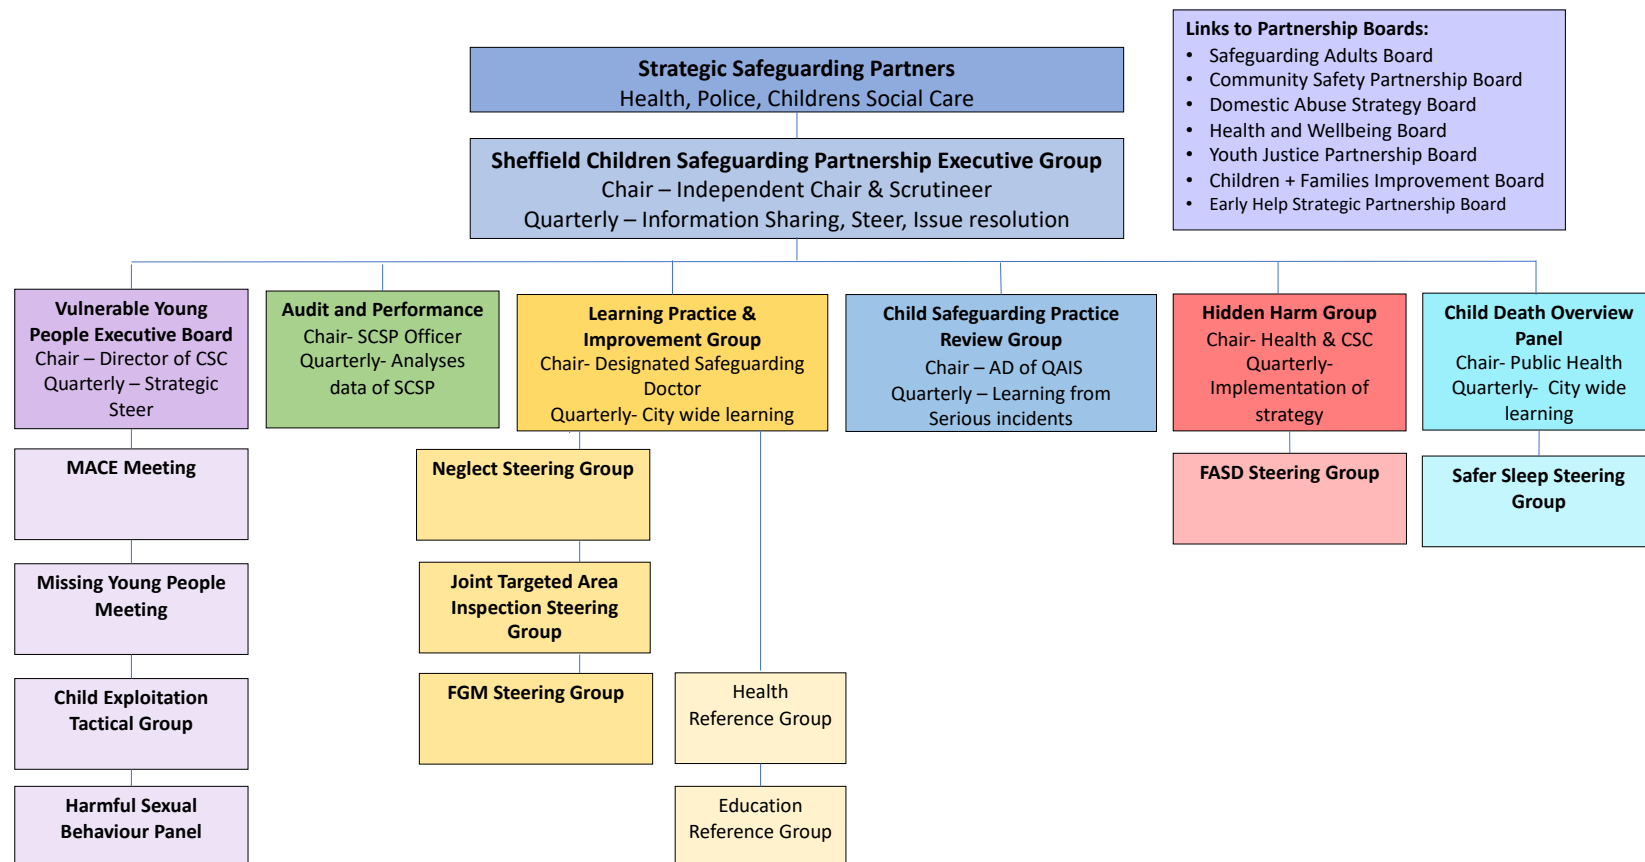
Strategic Safeguarding Partners
Health, Police, Childrens Social Care

Links to Partnership Boards:
- Safeguarding Adults Board
- Community Safety Partnership Board
- Domestic Abuse Strategy Board
- Health and Wellbeing Board
- Youth Justice Partnership Board
- Children + Families Improvement Board
- Early Help Strategic Partnership Board

Sheffield Children Safeguarding Partnership Executive Group
Chair – Independent Chair & Scrutineer
Quarterly – Information Sharing, Steer, Issue resolution

Vulnerable Young People Executive Board
Chair – Director of CSC
Quarterly – Strategic Steer

MACE Meeting

Missing Young People Meeting

Child Exploitation Tactical Group

Harmful Sexual Behaviour Panel

Audit and Performance
Chair- SCSP Officer
Quarterly- Analyses data of SCSP

Learning Practice & Improvement Group
Chair- Designated Safeguarding Doctor
Quarterly- City wide learning

Neglect Steering Group

Joint Targeted Area Inspection Steering Group

FGM Steering Group

Health Reference Group

Education Reference Group

Child Safeguarding Practice Review Group
Chair – AD of QAIS
Quarterly – Learning from Serious incidents

Hidden Harm Group
Chair- Health & CSC
Quarterly- Implementation of strategy

FASD Steering Group

Child Death Overview Panel
Chair- Public Health
Quarterly- City wide learning

Safer Sleep Steering Group